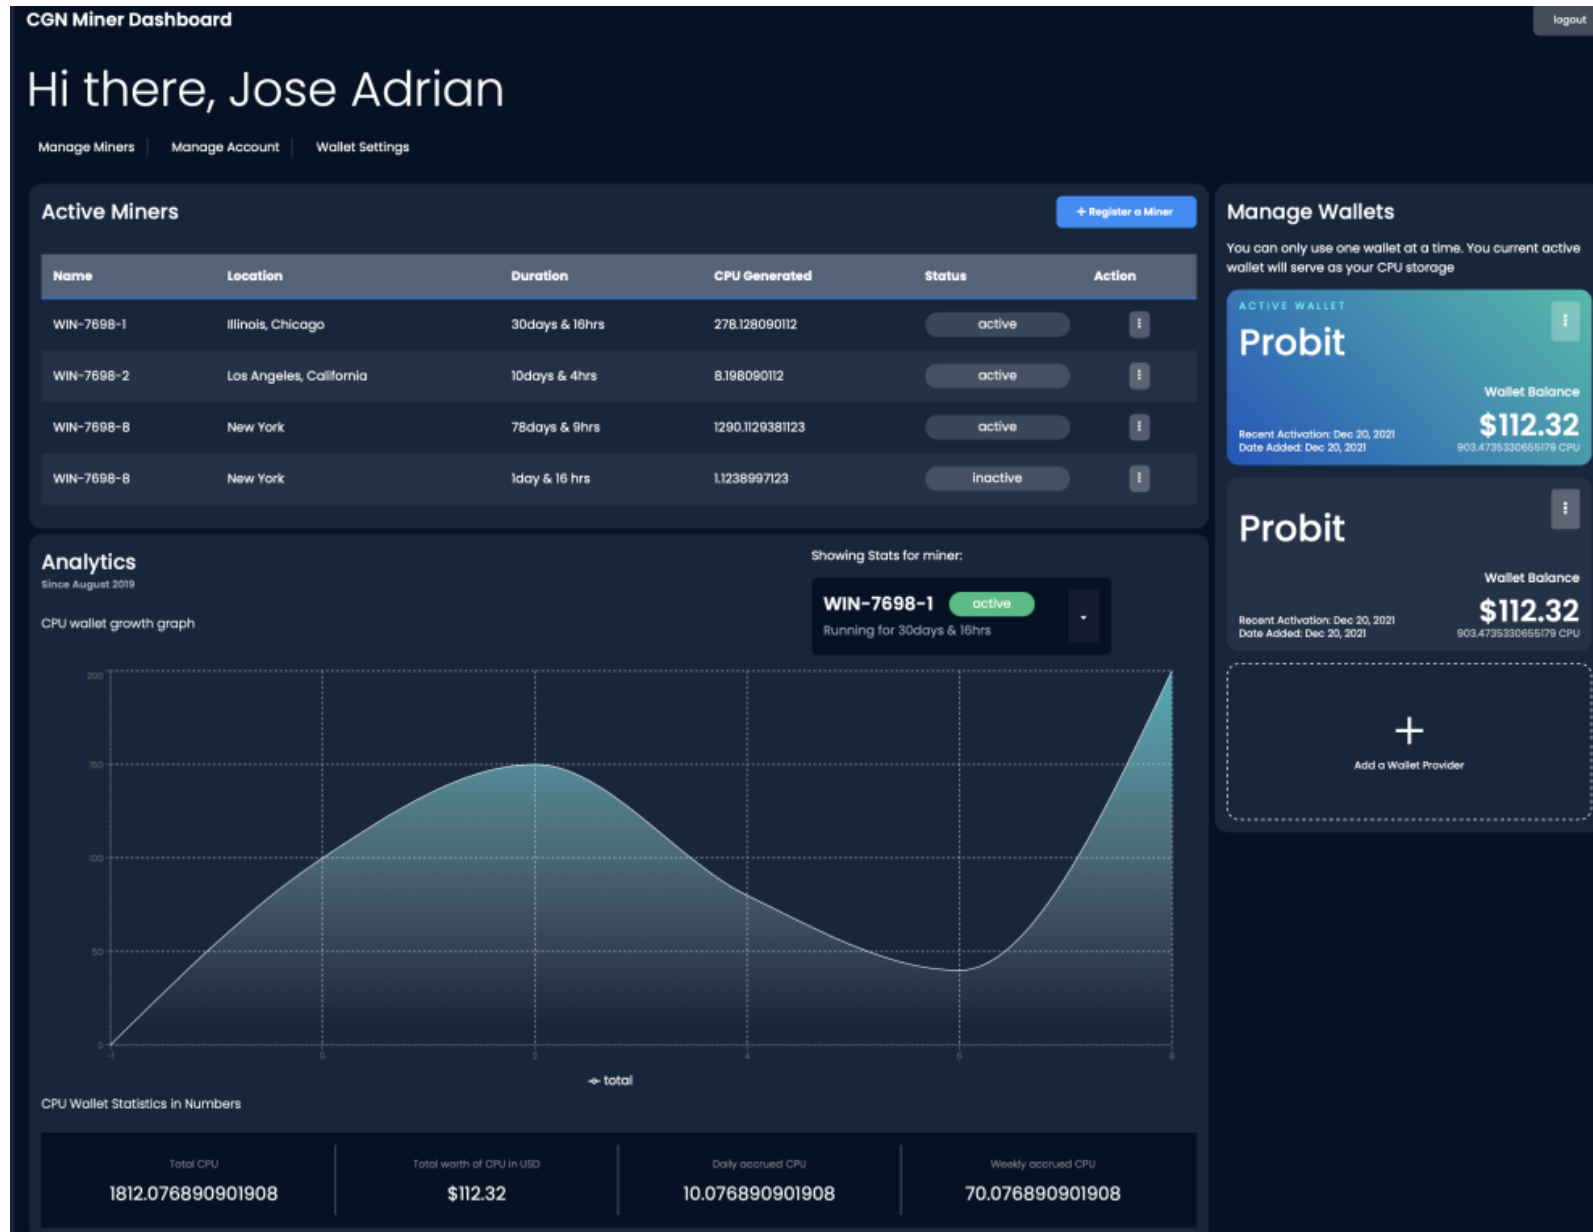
CGN Miner Dashboard

logout

Hi there, Jose Adrian

Manage Miners | Manage Account | Wallet Settings

Active Miners

+ Register a Miner

| Name | Location | Duration | CPU Generated | Status | Action |
|---|---|---|---|---|---|
| WIN-7698-1 | Illinois, Chicago | 30days & 16hrs | 278.128090112 | active | ⋮ |
| WIN-7698-2 | Los Angeles, California | 10days & 4hrs | 8.198090112 | active | ⋮ |
| WIN-7698-8 | New York | 78days & 9hrs | 1290.1129381123 | active | ⋮ |
| WIN-7698-8 | New York | 1day & 16 hrs | 1.1238997123 | inactive | ⋮ |

Analytics
Since August 2019

CPU wallet growth graph

Showing Stats for miner:

WIN-7698-1 active
Running for 30days & 16hrs

200
150
100
50
0
-1 0 2 4 6 8

total

CPU Wallet Statistics in Numbers

| Total CPU | Total worth of CPU in USD | Daily accrued CPU | Weekly accrued CPU |
|---|---|---|---|
| 1812.076890901908 | $112.32 | 10.076890901908 | 70.076890901908 |

Manage Wallets

You can only use one wallet at a time. You current active wallet will serve as your CPU storage

ACTIVE WALLET
Probit
Wallet Balance
$112.32
Recent Activation: Dec 20, 2021
Date Added: Dec 20, 2021
903.4735330655179 CPU

Probit
Wallet Balance
$112.32
Recent Activation: Dec 20, 2021
Date Added: Dec 20, 2021
903.4735330655179 CPU

+
Add a Wallet Provider